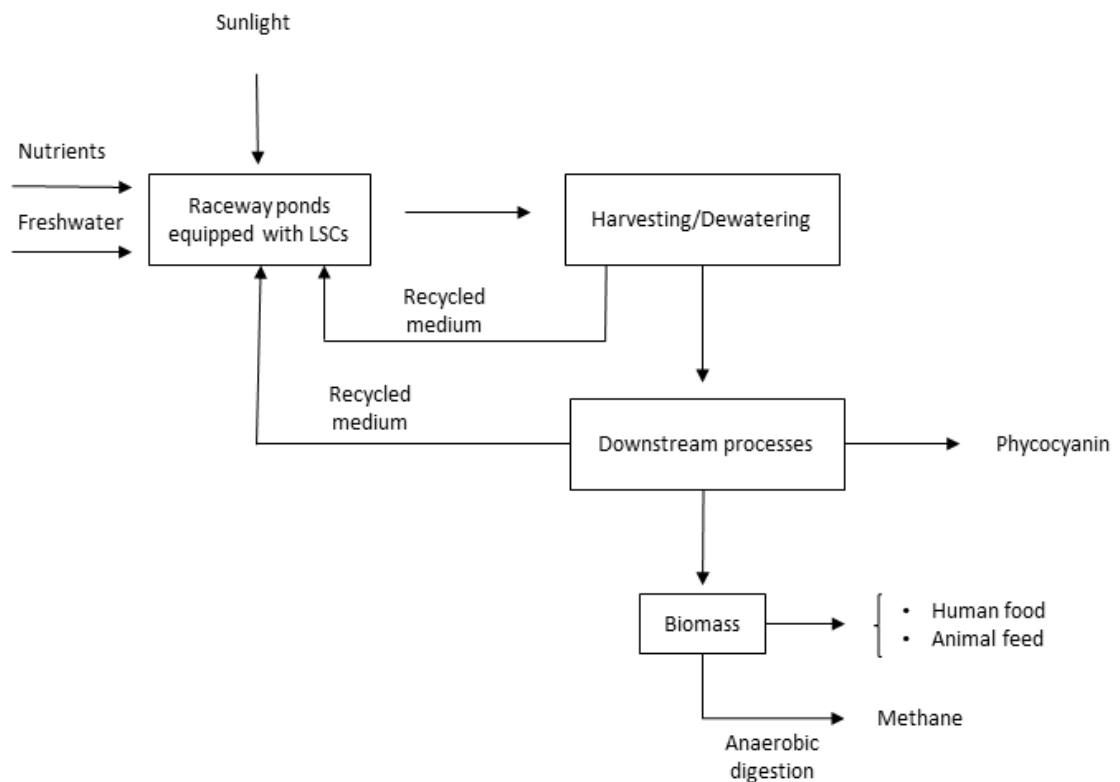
Sunlight

Nutrients

Freshwater

Raceway ponds equipped with LSCs

Harvesting/Dewatering

Recycled medium

Recycled medium

Downstream processes

Phycocyanin

Biomass

• Human food
• Animal feed

Methane

Anaerobic digestion